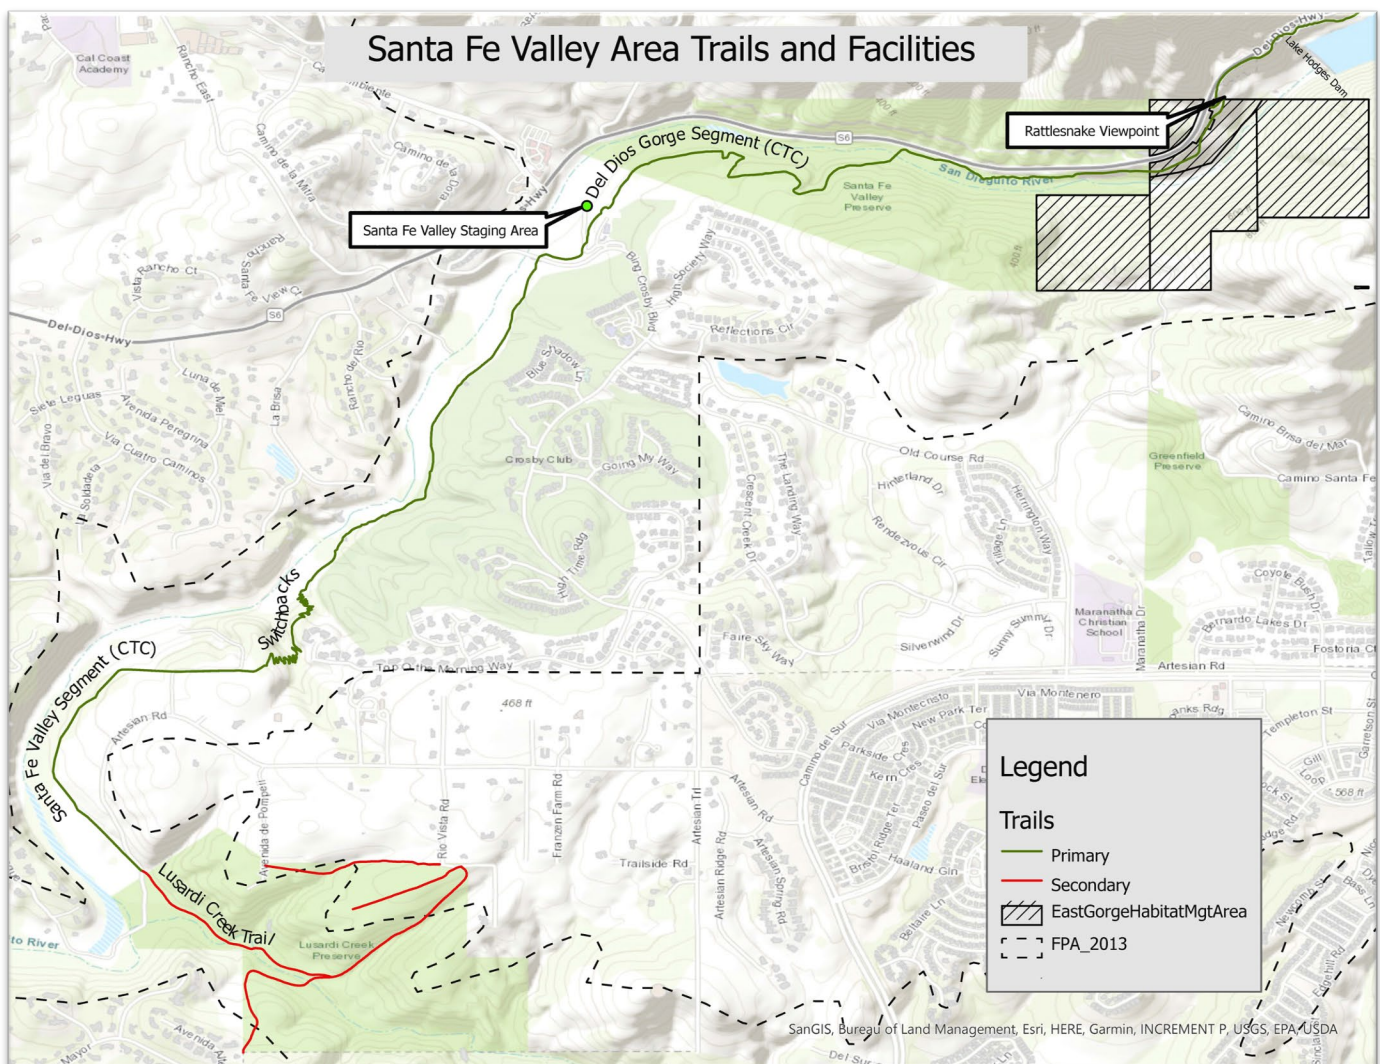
Santa Fe Valley Area Trails and Facilities

Rattlesnake Viewpoint

Del Dios Gorge Segment (CTC)

Santa Fe Valley Staging Area

Santa Fe Valley Segment (CTC)

Switchbacks

Lusardi Creek Trail

Cal Coast Academy

Rancho East

Camino de la Mitra

Camino de la Dora

Rancho Santa Fe View Ct

Vista Rancho Ct

Del Dios Hwy

S6

Luna de Miel

Siete Leguas

Avenida Peregrina

Via Cuatro Caminos

Via del Bravo

La Soldadera

La Brisa

Rancho de Rio

Santa Fe Valley Preserve

San Dieguito River

Del Dios Hwy

Lake Hodges Dam

400 ft

Bing Crosby Blvd

High Society Way

Reflections Cir

Blue Shadow Ln

Crosby Club

Going My Way

High Time Rdg

Top O the Morning Way

468 ft

Crescent Creek Dr

The Landing Way

Old Course Rd

Hinterland Dr

Rendezvous Cir

Herrington Way

Village Ln

Greenfield Preserve

Camino Brisa del Mar

Camino Santa Fe

Coyote Bush Dr

Bernardo Lakes Dr

Fostoria Ct

Maranatha Christian School

Maranatha Dr

Artesian Rd

Silverwind Dr

Sunny Summit Dr

Faire Sky Way

Via Montenero

Via Montecristo

New Park Ter

Camino del Sur

Parkside Cres

Kern Cres

Paseo del Sur

Breton Ridge Ter

Haaland Gin

Bellaire Ln

Templeton St

Artesian Rd

Avenida de Pompeii

Rio Vista Rd

Franzen Farm Rd

Artesian Trl

Trailside Rd

Artesian Ridge Rd

Artesian Spring Rd

Lusardi Creek Preserve

Avenida

Mayor

Del Sur

to River

568 ft

Legend

Trails

Primary

Secondary

EastGorgeHabitatMgtArea

FPA_2013

SanGIS, Bureau of Land Management, Esri, HERE, Garmin, INCREMENT P, USGS, EPA, USDA